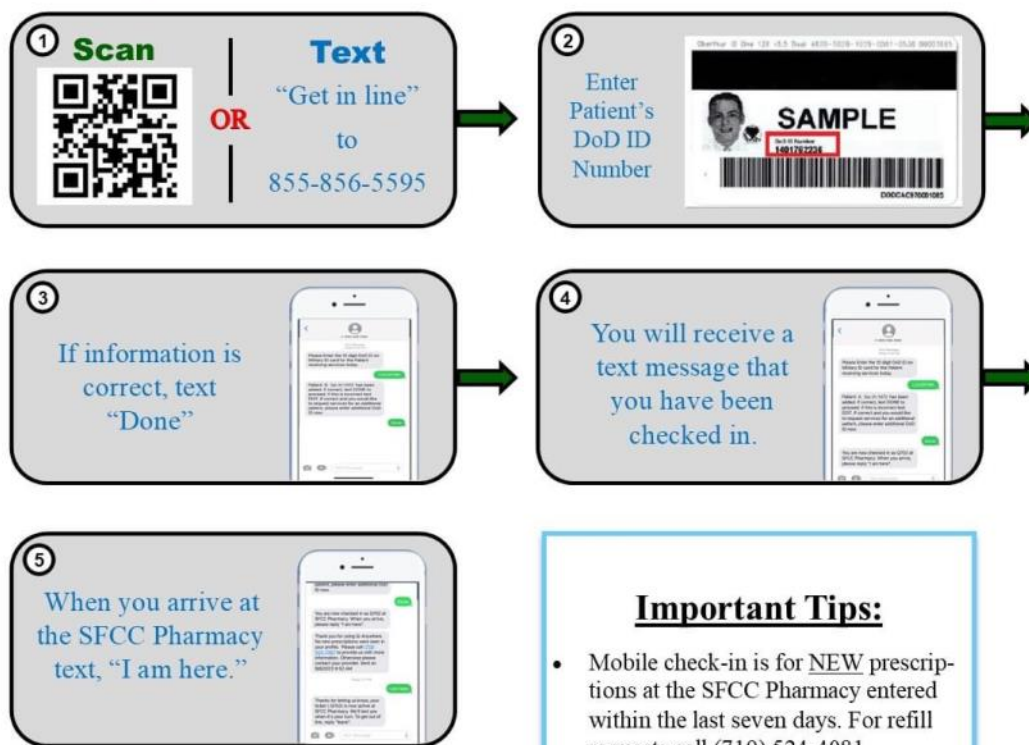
① Scan

OR

Text
"Get in line"
to
855-856-5595

②

Enter Patient's DoD ID Number

SAMPLE

DoD ID Number
1401782236

③

If information is correct, text "Done"

④

You will receive a text message that you have been checked in.

⑤

When you arrive at the SFCC Pharmacy text, "I am here."

Important Tips:

• Mobile check-in is for NEW prescriptions at the SFCC Pharmacy entered within the last seven days. For refill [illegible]